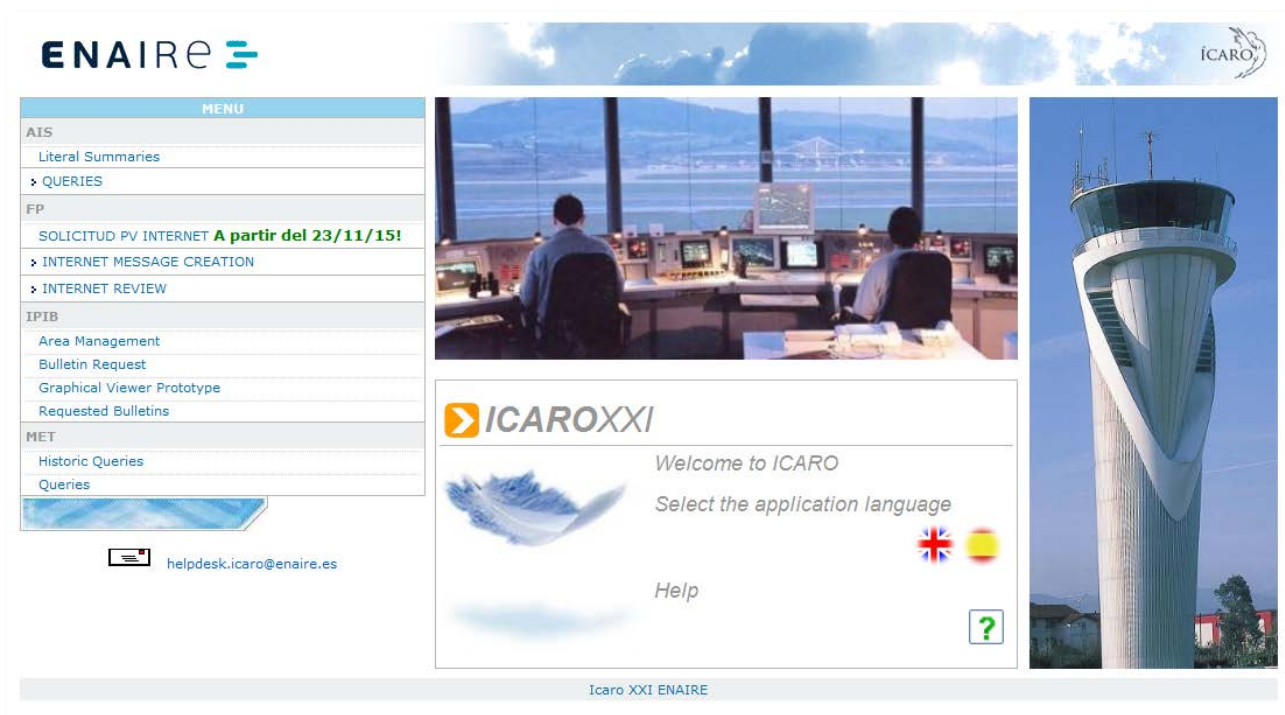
ENAIRE

ICARO

MENU

AIS

Literal Summaries

QUERIES

FP

SOLICITUD PV INTERNET A partir del 23/11/15!

INTERNET MESSAGE CREATION

INTERNET REVIEW

IPIB

Area Management

Bulletin Request

Graphical Viewer Prototype

Requested Bulletins

MET

Historic Queries

Queries

helpdesk.icaro@enaire.es

ICAROXXI

Welcome to ICARO

Select the application language

Help

?

Icaro XXI ENAIRE